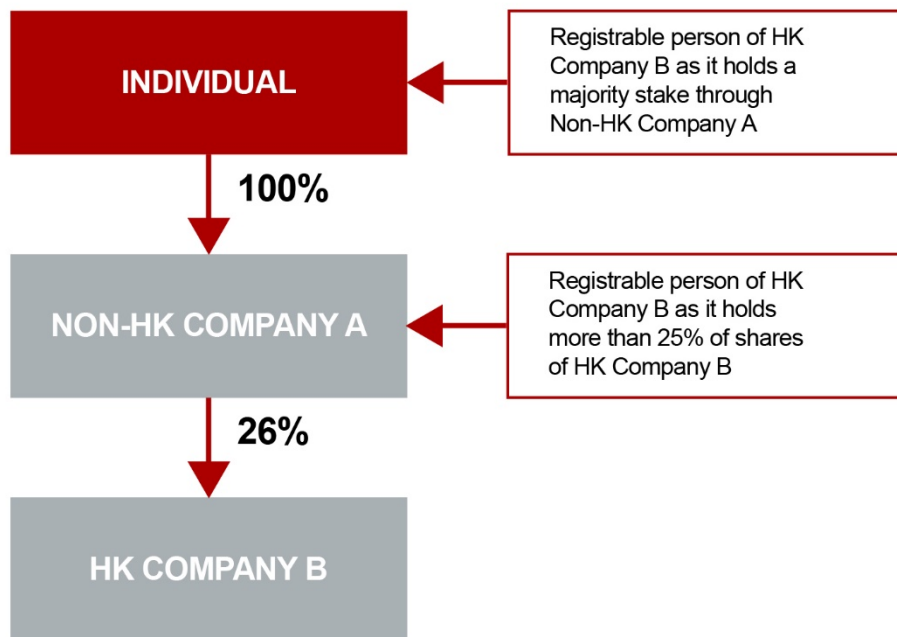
INDIVIDUAL

Registrable person of HK Company B as it holds a majority stake through Non-HK Company A

100%

NON-HK COMPANY A

Registrable person of HK Company B as it holds more than 25% of shares of HK Company B

26%

HK COMPANY B